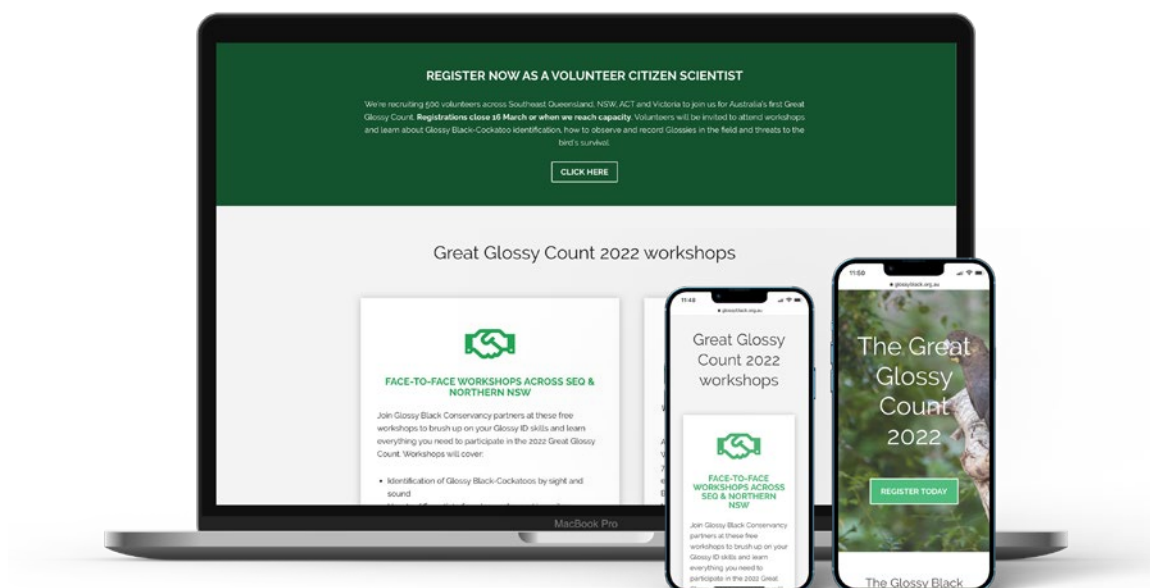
REGISTER NOW AS A VOLUNTEER CITIZEN SCIENTIST

We're recruiting 500 volunteers across Southeast Queensland, NSW, ACT and Victoria to join us for Australia's first Great Glossy Count. **Registrations close 16 March or when we reach capacity.** Volunteers will be invited to attend workshops and learn about Glossy Black-Cockatoo identification, how to observe and record Glossies in the field and threats to the bird's survival.

CLICK HERE

Great Glossy Count 2022 workshops

FACE-TO-FACE WORKSHOPS ACROSS SEQ & NORTHERN NSW

Join Glossy Black Conservancy partners at these free workshops to brush up on your Glossy ID skills and learn everything you need to participate in the 2022 Great Glossy Count. Workshops will cover:

• Identification of Glossy Black-Cockatoos by sight and sound

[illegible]

MacBook Pro

11:48

glossyblack.org.au

Great Glossy Count 2022 workshops

FACE-TO-FACE WORKSHOPS ACROSS SEQ & NORTHERN NSW

Join Glossy Black Conservancy partners at these free workshops to brush up on your Glossy ID skills and learn everything you need to participate in the 2022 Great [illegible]

11:50

glossyblack.org.au

The Great Glossy Count 2022

REGISTER TODAY

The Glossy Black